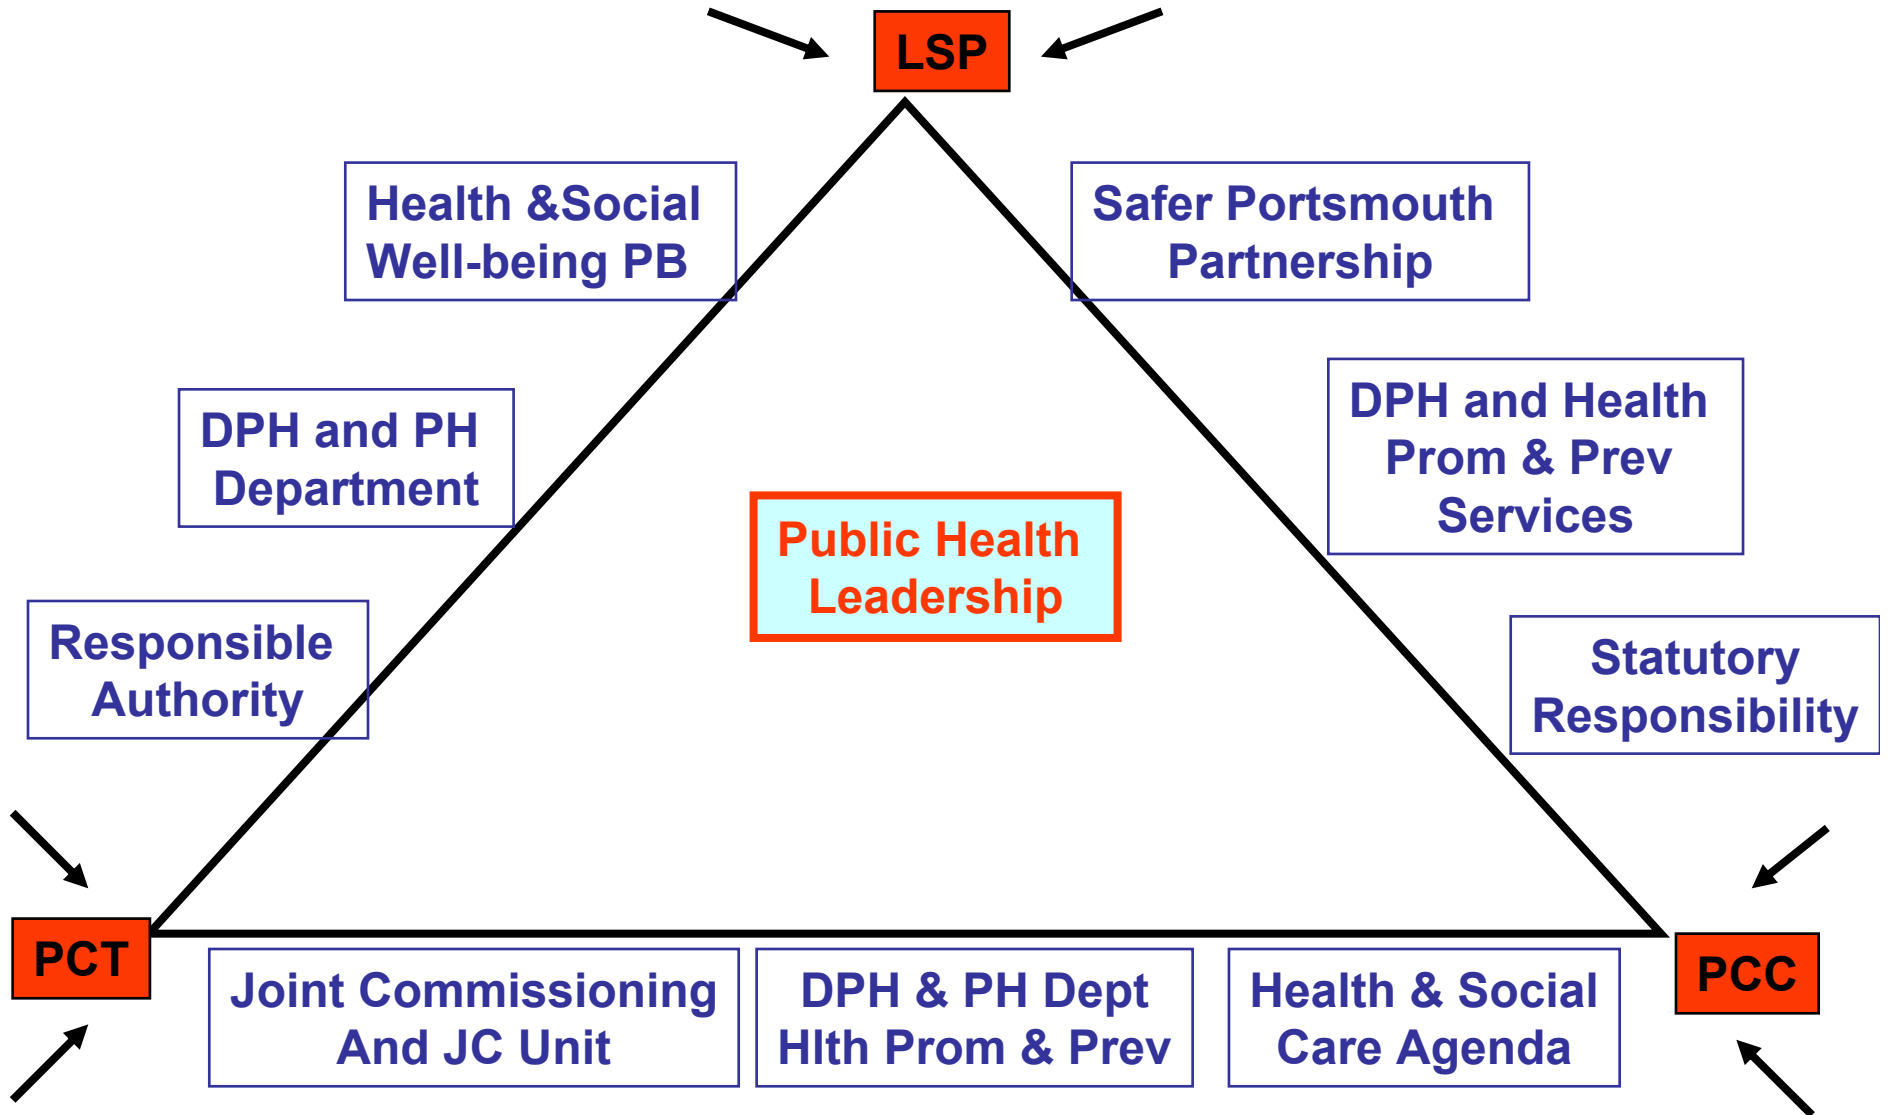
LSP

Health &Social Well-being PB

Safer Portsmouth Partnership

DPH and PH Department

DPH and Health Prom & Prev Services

Public Health Leadership

Responsible Authority

Statutory Responsibility

PCT

PCC

Joint Commissioning And JC Unit

DPH & PH Dept Hlth Prom & Prev

Health & Social Care Agenda